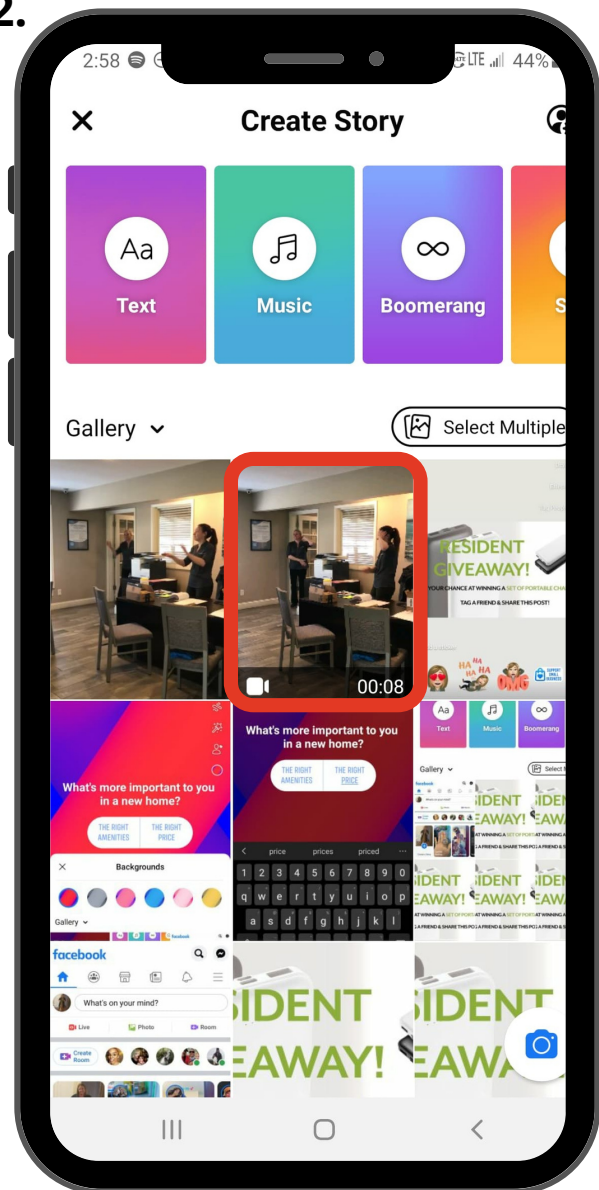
2.

2:58 LTE 44%

Create Story

Aa
Text

Music

Boomerang

S

Gallery

Select Multiple

RESIDENT GIVEAWAY!

YOUR CHANCE AT WINNING A SET OF PORTABLE CHA

TAG A FRIEND & SHARE THIS POST!

00:08

What's more important to you in a new home?

THE RIGHT AMENITIES

THE RIGHT PRICE

Backgrounds

Gallery

What's more important to you in a new home?

THE RIGHT AMENITIES

THE RIGHT PRICE

price prices priced

1 2 3 4 5 6 7 8 9 0

q w e r t y u i o p

a s d f g h j k l

Aa Text

Music

Boomerang

SIDENT EAWAY!

SIDENT EAWAY!

SIDENT EAWAY!

SIDENT EAWAY!

facebook

What's on your mind?

Live

Photo

Room

Create Room

SIDENT EAWAY!

SIDENT EAWA